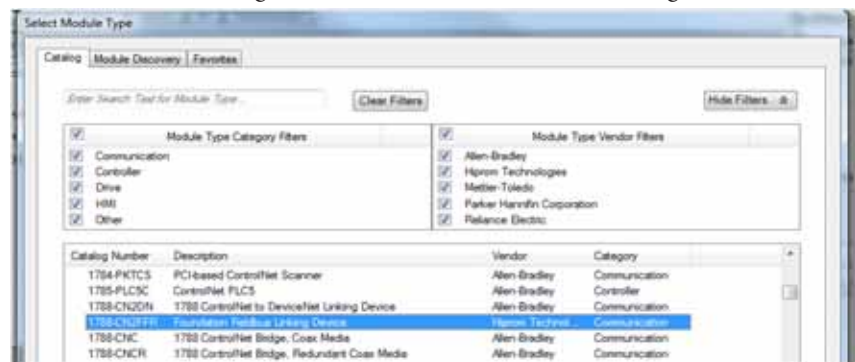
Select Module Type

Catalog | Module Discovery | Favorites

Enter Search Text for Module Type...

Clear Filters

Hide Filters

| Module Type Category Filters |
|---|
| Communication |
| Controller |
| Drive |
| HMI |
| Other |

| Module Type Vendor Filters |
|---|
| Allen-Bradley |
| Hiprom Technologies |
| Mettler-Toledo |
| Parker Hannifin Corporation |
| Reliance Electric |

| Catalog Number | Description | Vendor | Category |
|---|---|---|---|
| 1784-PKTCS | PCI-based ControlNet Scanner | Allen-Bradley | Communication |
| 1785-PLC5C | ControlNet PLC5 | Allen-Bradley | Controller |
| 1788-CN2DN | 1788 ControlNet to DeviceNet Linking Device | Allen-Bradley | Communication |
| 1788-CN2FFR | Foundation Fieldbus Linking Device | Hiprom Technol... | Communication |
| 1788-CNC | 1788 ControlNet Bridge, Coax Media | Allen-Bradley | Communication |
| 1788-CNCR | 1788 ControlNet Bridge, Redundant Coax Media | Allen-Bradley | Communication |